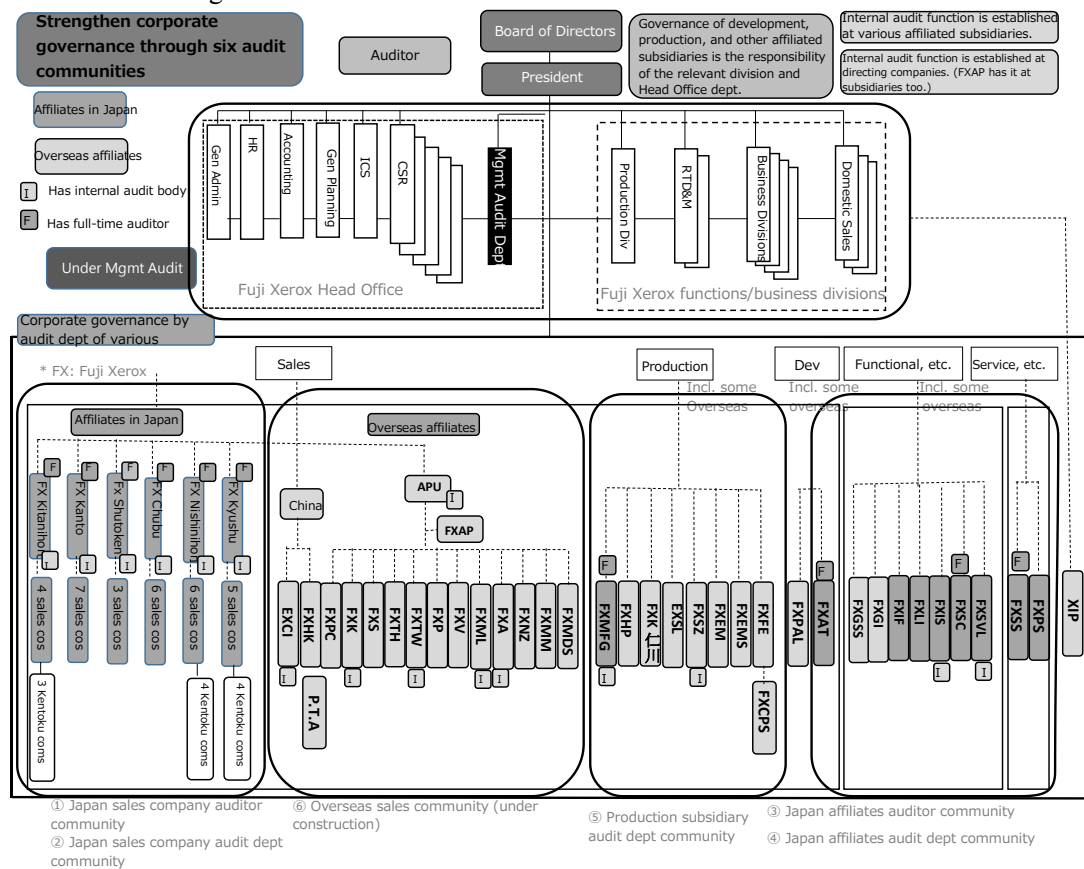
Strengthen corporate governance through six audit communities

Auditor

Board of Directors

President

Governance of development, production, and other affiliated subsidiaries is the responsibility of the relevant division and Head Office dept.

Internal audit function is established at various affiliated subsidiaries.

Internal audit function is established at directing companies. (FXAP has it at subsidiaries too.)

Affiliates in Japan

Overseas affiliates

I Has internal audit body

F Has full-time auditor

Under Mgmt Audit

Gen Admin

HR

Accounting

Gen Planning

ICS

CSR

Mgmt Audit Dep

Fuji Xerox Head Office

Production Div

RTD&M

Business Divisions

Domestic Sales

Fuji Xerox functions/business divisions

Corporate governance by audit dept of various

* FX: Fuji Xerox

Sales

Production

Incl. some Overseas

Dev

Incl. some overseas

Functional, etc.

Incl. some overseas

Service, etc.

Affiliates in Japan

F FX Kitanihon I
F FX Kanto I
F Fx Shutoken I
F FX Chubu I
F FX Nishinihon I
F FX Kyushu I

4 sales cos
7 sales cos
3 sales cos
6 sales cos
6 sales cos
5 sales cos

3 Kentoku coms
4 Kentoku coms
4 Kentoku coms

Overseas affiliates

China

APU I

FXAP

EXCI I
FXHK
P.T.A
FXPC
FXK I
FXS
FXTH
FXTW I
FXP
FXV
FXML I
FXA I
FXNZ
FXMM
FXMDS

F FXMFG I
FXHP
FXK 仁川
EXSL
FXSZ I
FXEM
FXEMS
FXFE
FXCPS

FXPAL

F FXAT

FXGSS
FXGI
FXIF
FXLI
FXIS I
F FXSC
FXSVL I

F FXSS
FXPS

XIP

① Japan sales company auditor community
② Japan sales company audit dept community

⑥ Overseas sales community (under construction)

⑤ Production subsidiary audit dept community

③ Japan affiliates auditor community
④ Japan affiliates audit dept community